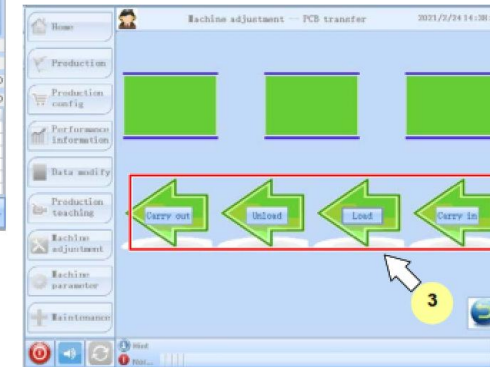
Home

Production

Production config

Performance information

Data modify

Production teaching

Machine adjustment

Machine parameter

Maintenance

Machine adjustment -- PCB transfer

2021/2/24 14:3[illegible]

Carry out

Unload

Load

Carry in

3

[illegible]